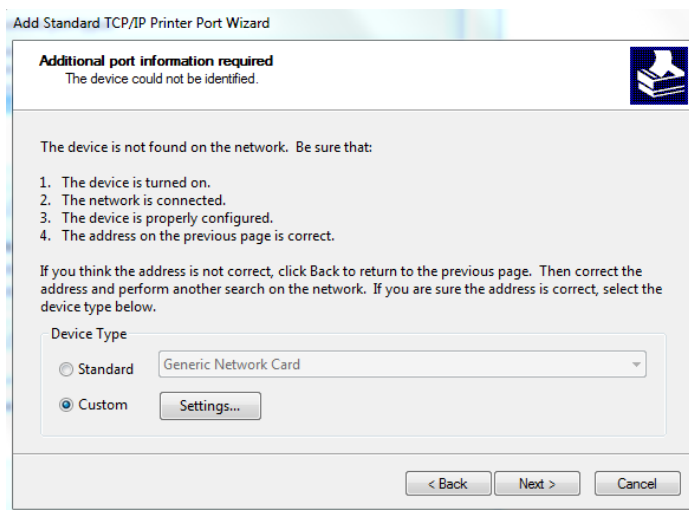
Add Standard TCP/IP Printer Port Wizard

Additional port information required
The device could not be identified.

The device is not found on the network. Be sure that:

1. The device is turned on.
2. The network is connected.
3. The device is properly configured.
4. The address on the previous page is correct.

If you think the address is not correct, click Back to return to the previous page. Then correct the address and perform another search on the network. If you are sure the address is correct, select the device type below.

Device Type

Standard Generic Network Card

Custom Settings...

< Back Next > Cancel